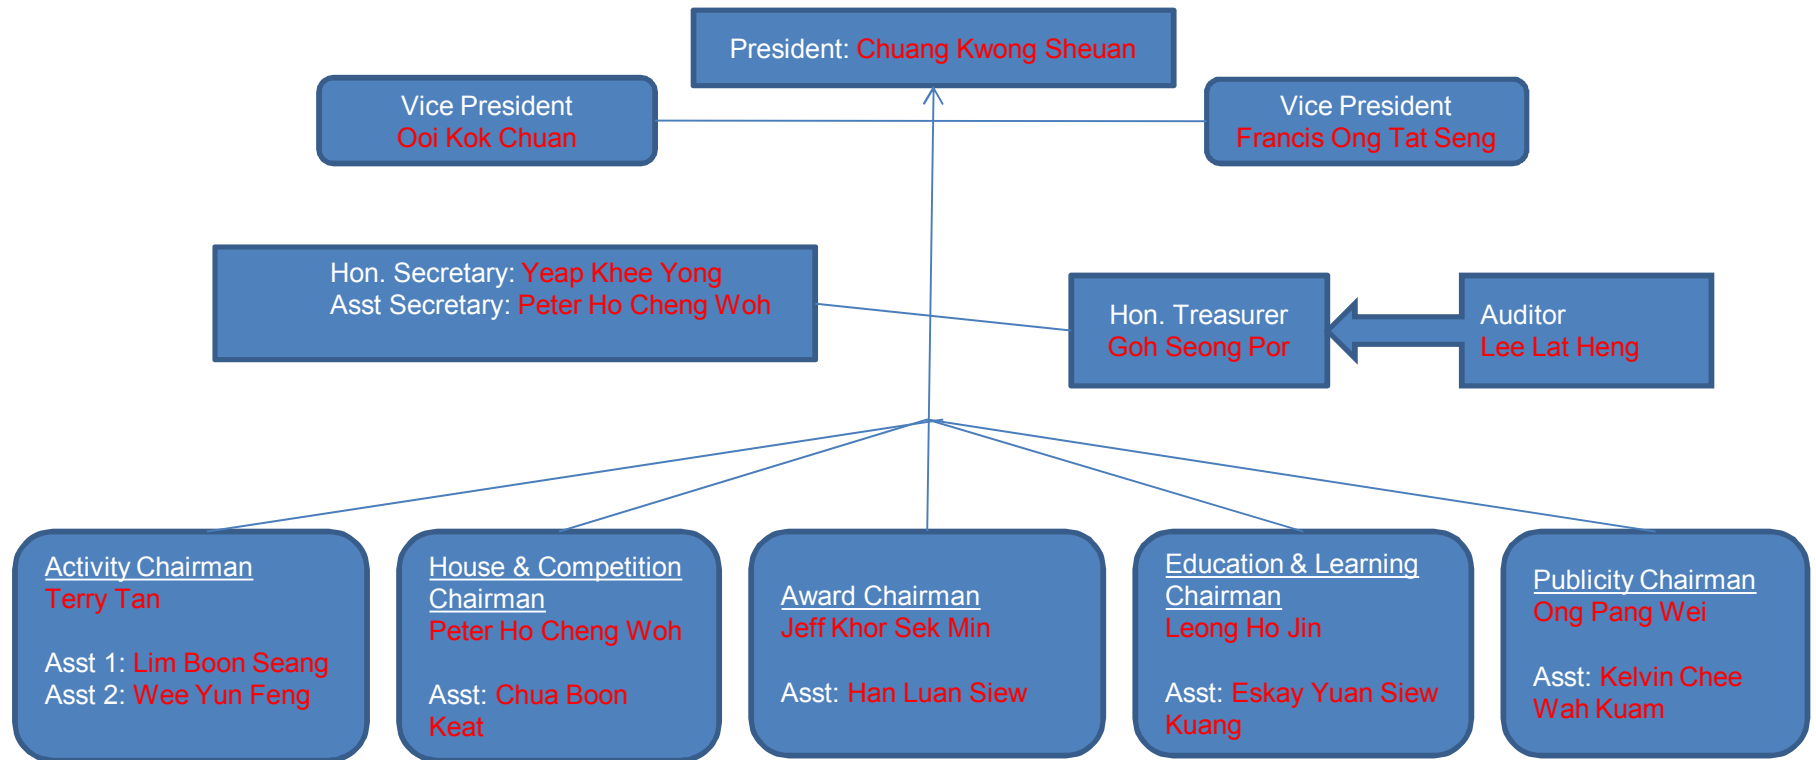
President: Chuang Kwong Sheuan

Vice President
Ooi Kok Chuan

Vice President
Francis Ong Tat Seng

Hon. Secretary: Yeap Khee Yong
Asst Secretary: Peter Ho Cheng Woh

Hon. Treasurer
Goh Seong Por

Auditor
Lee Lat Heng

Activity Chairman
Terry Tan

Asst 1: Lim Boon Seang
Asst 2: Wee Yun Feng

House & Competition Chairman
Peter Ho Cheng Woh

Asst: Chua Boon Keat

Award Chairman
Jeff Khor Sek Min

Asst: Han Luan Siew

Education & Learning Chairman
Leong Ho Jin

Asst: Eskay Yuan Siew Kuang

Publicity Chairman
Ong Pang Wei

Asst: Kelvin Chee Wah Kuam